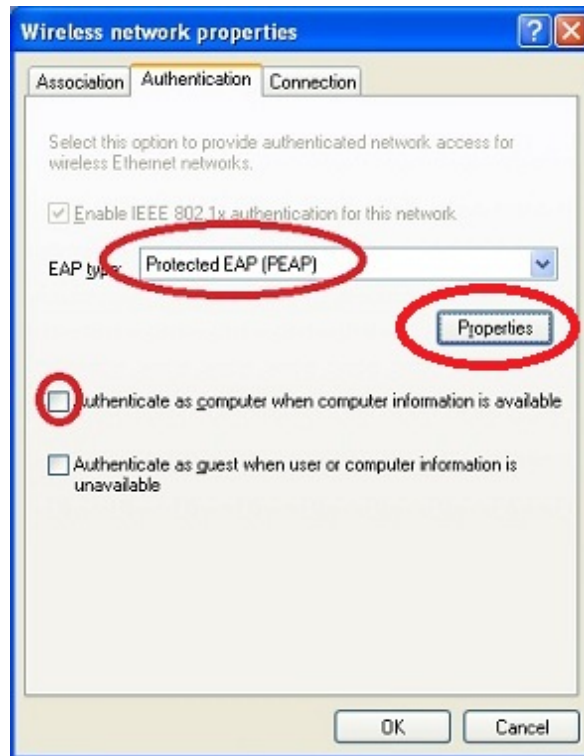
Wireless network properties

Association | Authentication | Connection

Select this option to provide authenticated network access for wireless Ethernet networks.

Enable IEEE 802.1x authentication for this network

EAP type: Protected EAP (PEAP)

Properties

Authenticate as computer when computer information is available

Authenticate as guest when user or computer information is unavailable

OK Cancel